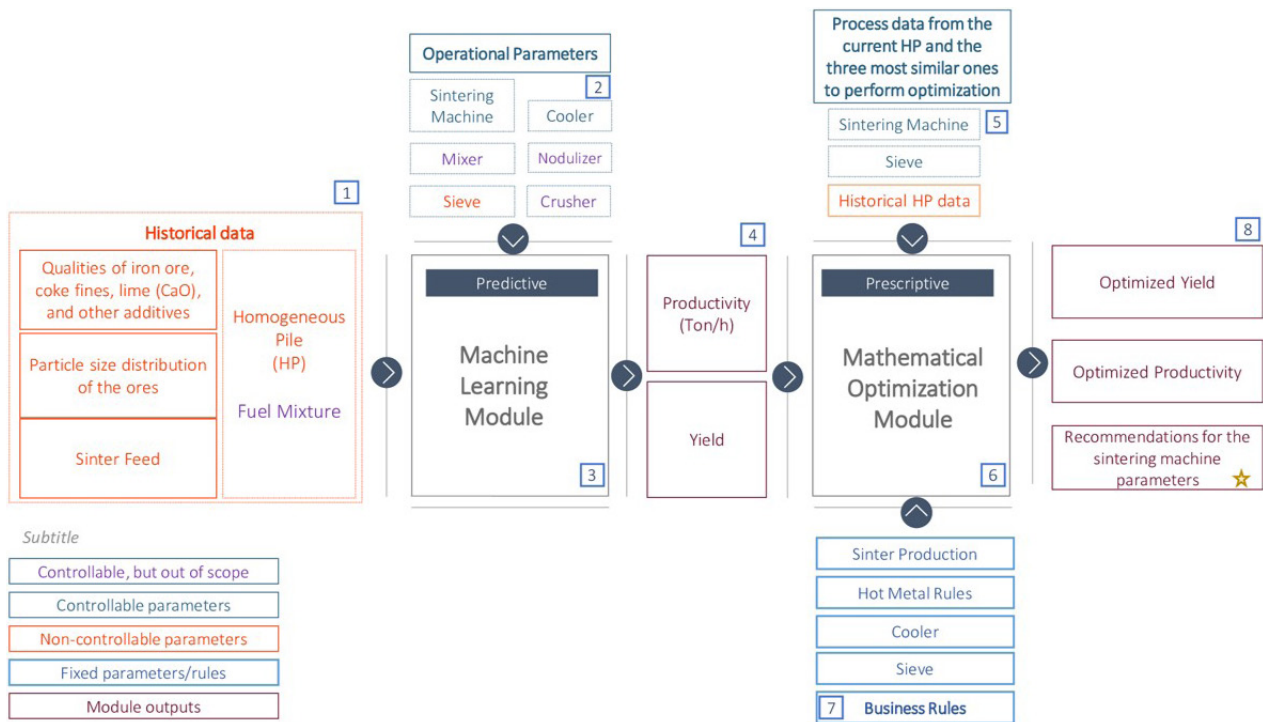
1

Historical data

Qualities of iron ore, coke fines, lime (CaO), and other additives

Particle size distribution of the ores

Sinter Feed

Homogeneous Pile (HP)

Fuel Mixture

Operational Parameters

2

Sintering Machine

Cooler

Mixer

Nodulizer

Sieve

Crusher

Predictive

Machine Learning Module

3

4

Productivity (Ton/h)

Yield

Process data from the current HP and the three most similar ones to perform optimization

Sintering Machine

5

Sieve

Historical HP data

Prescriptive

Mathematical Optimization Module

6

Sinter Production

Hot Metal Rules

Cooler

Sieve

7 Business Rules

8

Optimized Yield

Optimized Productivity

Recommendations for the sintering machine parameters

Subtitle

Controllable, but out of scope

Controllable parameters

Non-controllable parameters

Fixed parameters/rules

Module outputs